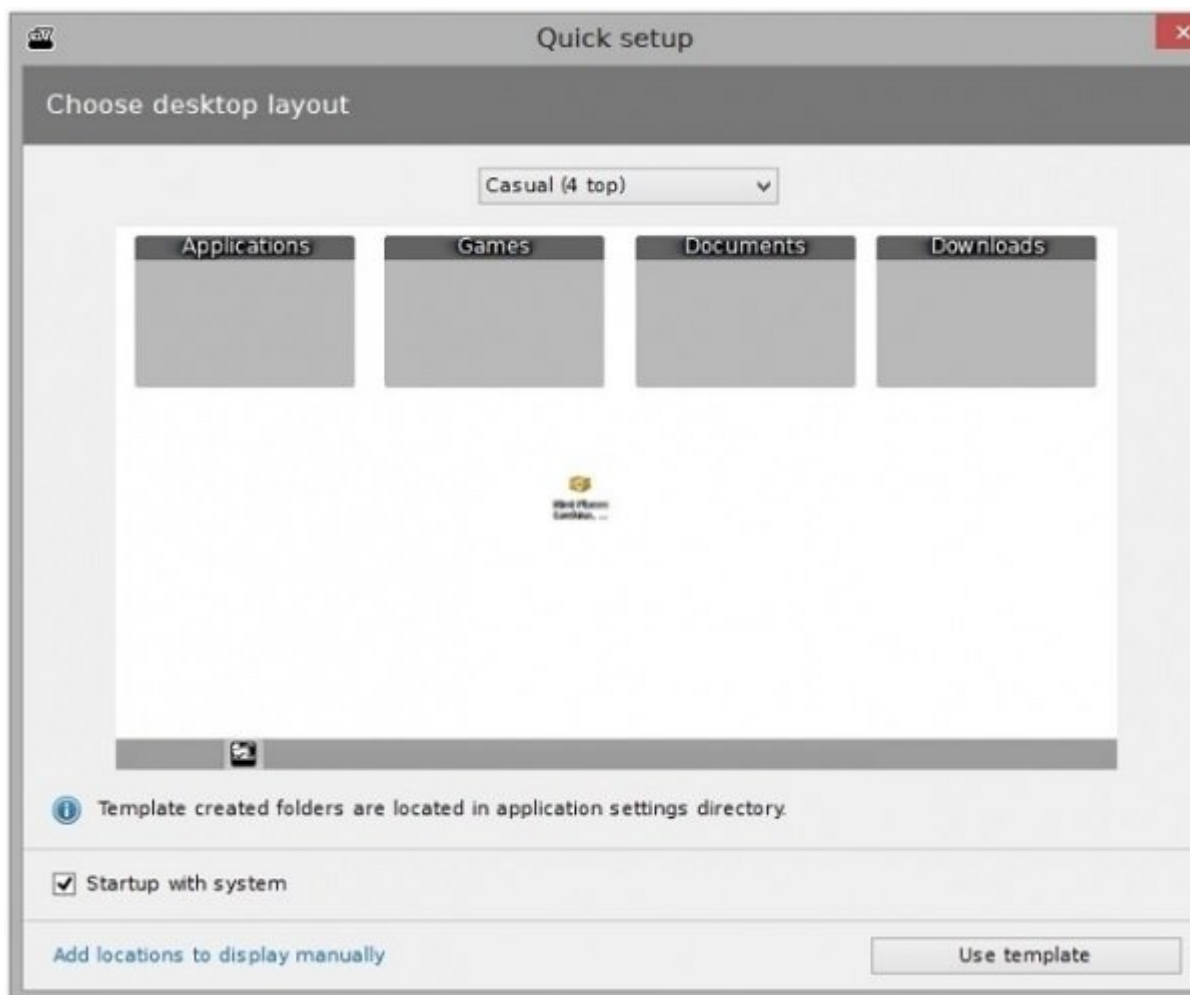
Quick setup

Choose desktop layout

Casual (4 top)

Applications

Games

Documents

Downloads

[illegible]

Template created folders are located in application settings directory.

Startup with system

Add locations to display manually

Use template